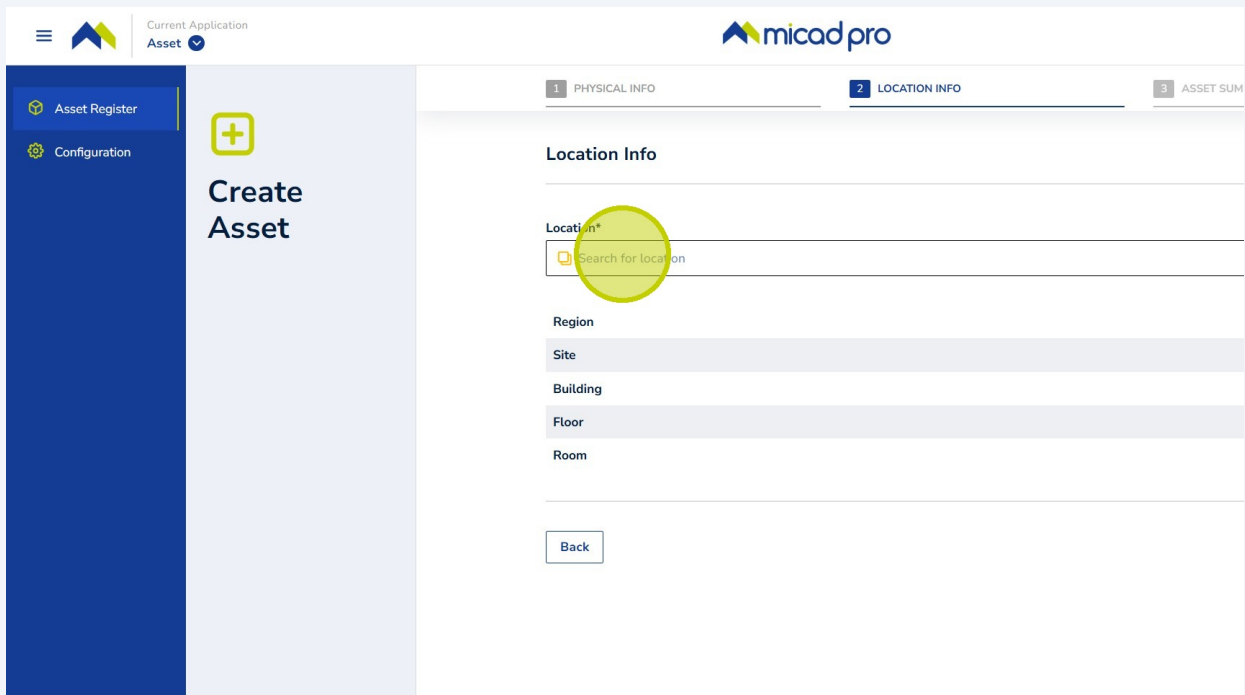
Current Application
Asset

micad pro

Asset Register
Configuration

Create Asset

1 PHYSICAL INFO
2 LOCATION INFO
3 ASSET SUM

Location Info

Locat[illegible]on*
Search for location

Region
Site
Building
Floor
Room

Back